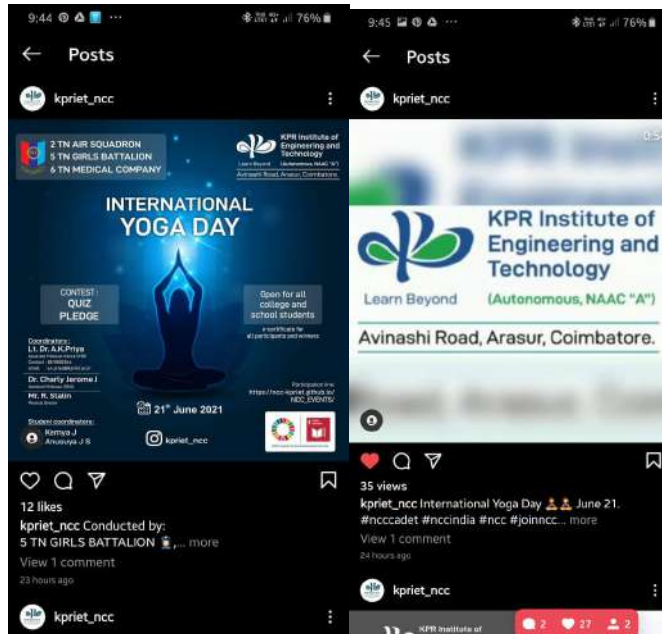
9:44 ···
76%

← Posts

kpriet_ncc

2 TN AIR SQUADRON
5 TN GIRLS BATTALION
6 TN MEDICAL COMPANY

KPR Institute of Engineering and Technology
Learn Beyond (Autonomous, NAAC "A")
Avinashi Road, Arasur, Coimbatore.

INTERNATIONAL YOGA DAY

CONTEST:
QUIZ
PLEDGE

Open for all college and school students

e-certificate for all participants and winners

Coordinators:
Lt. Dr. A.K.Priya
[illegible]

Dr. Charly Jerome J
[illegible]

Mr. R. Stalin
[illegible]

Student coordinators:
Kirinya J
Anusuya J S

Participation link:
https://ncc-kpriet.github.io/NCC_EVENTS/

21st June 2021

kpriet_ncc

12 likes
kpriet_ncc Conducted by:
5 TN GIRLS BATTALION ... more
View 1 comment
23 hours ago

kpriet_ncc

9:45 ···
76%

← Posts

kpriet_ncc

KPR Institute of Engineering and Technology
Learn Beyond (Autonomous, NAAC "A")
Avinashi Road, Arasur, Coimbatore.

35 views
kpriet_ncc International Yoga Day June 21. #ncccadet #nccindia #ncc #joinncc... more
View 1 comment
24 hours ago

kpriet_ncc

KPR Institute of

2 27 2